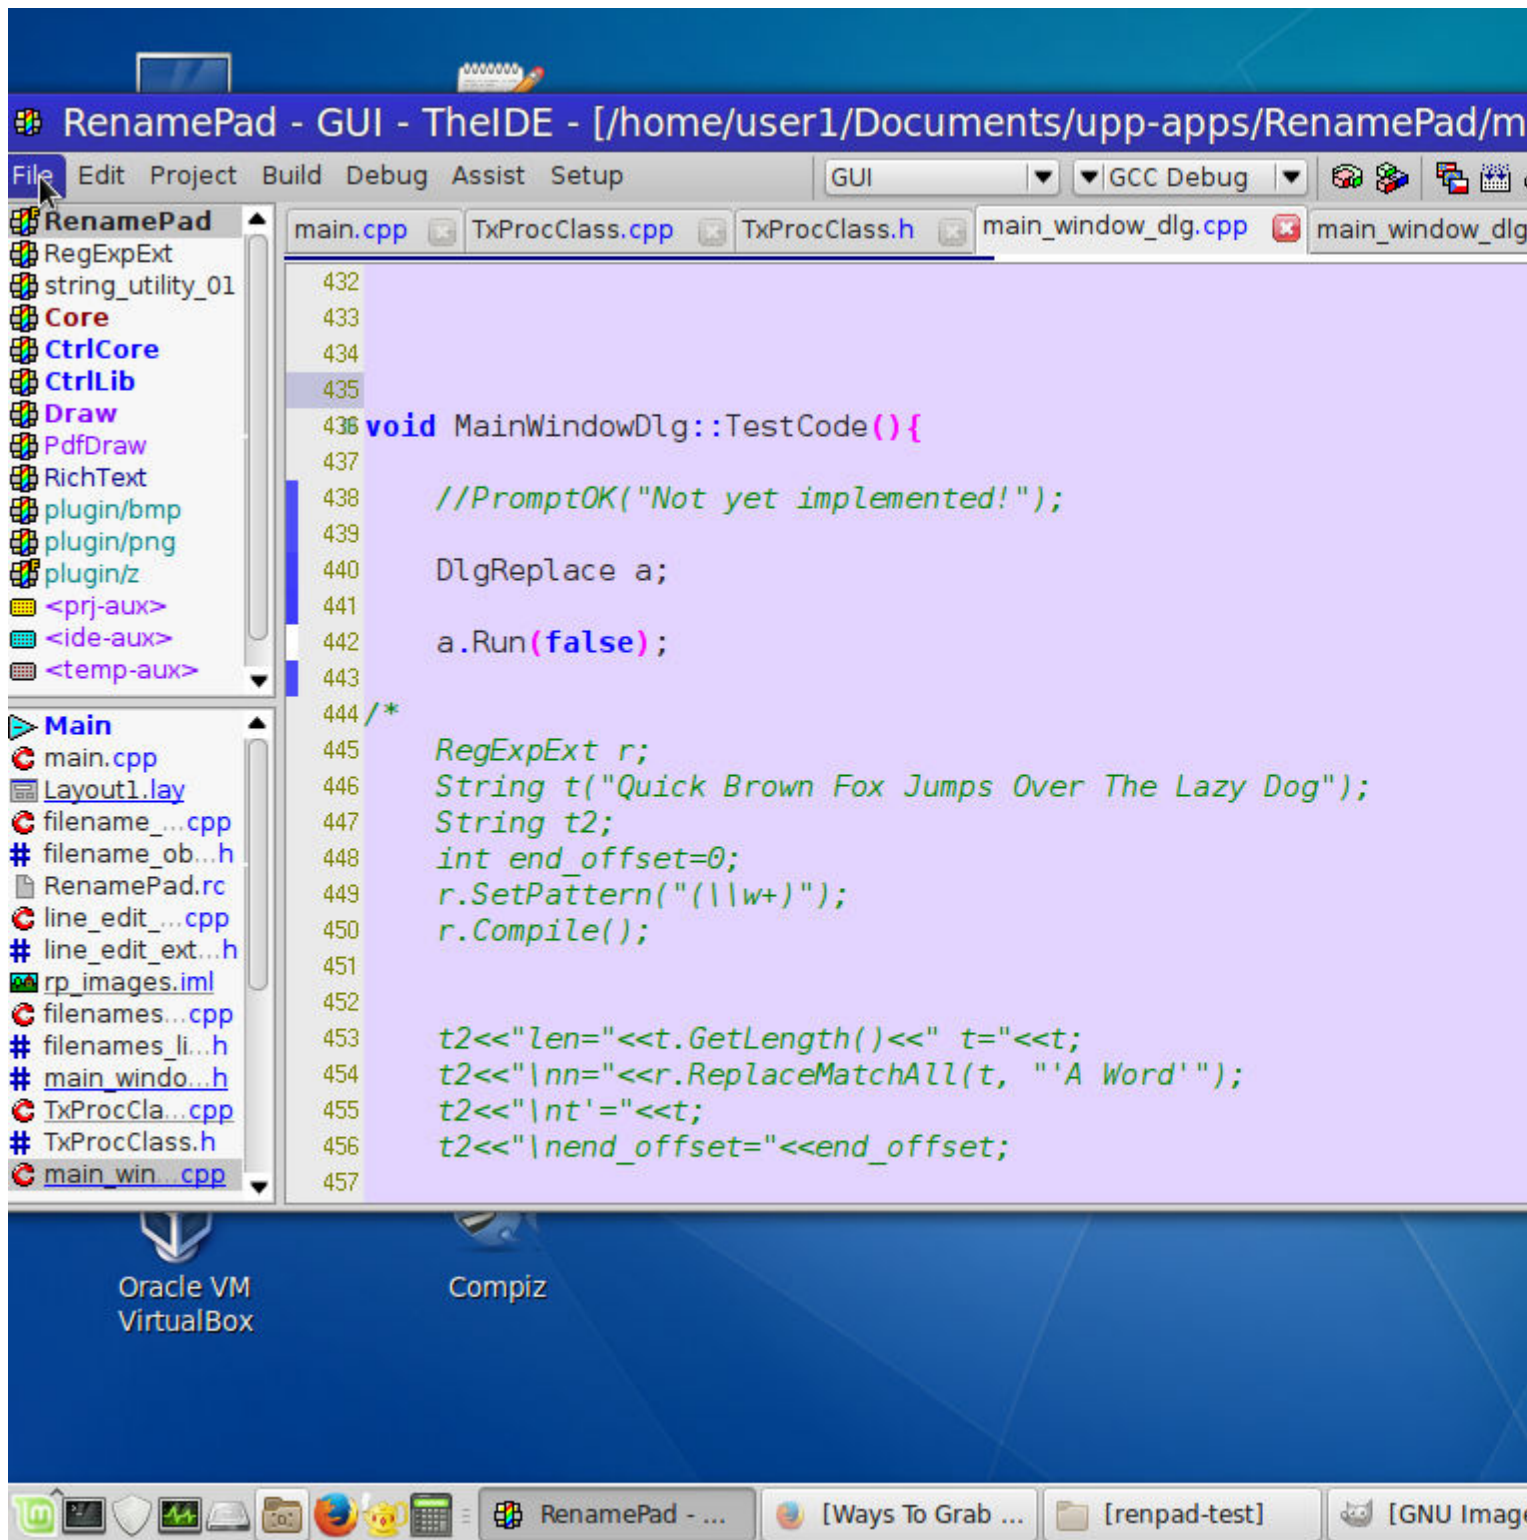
RenamePad - GUI - TheIDE - [/home/user1/Documents/upp-apps/RenamePad/m

File Edit Project Build Debug Assist Setup GUI GCC Debug

RenamePad
RegExpExt
string_utility_01
Core
CtrlCore
CtrlLib
Draw
PdfDraw
RichText
plugin/bmp
plugin/png
plugin/z
<prj-aux>
<ide-aux>
<temp-aux>

Main
main.cpp
Layout1.lay
filename_...cpp
filename_ob...h
RenamePad.rc
line_edit_...cpp
line_edit_ext...h
rp_images.iml
filenames...cpp
filenames_li...h
main_windo...h
TxProcCla...cpp
TxProcClass.h
main_win...cpp

main.cpp TxProcClass.cpp TxProcClass.h main_window_dlg.cpp main_window_dlg

432
433
434
435
436 void MainWindowDlg::TestCode(){
437
438 //PromptOK("Not yet implemented!");
439
440 DlgReplace a;
441
442 a.Run(false);
443
444 /*
445 RegExpExt r;
446 String t("Quick Brown Fox Jumps Over The Lazy Dog");
447 String t2;
448 int end_offset=0;
449 r.SetPattern("(\\w+)");
450 r.Compile();
451
452
453 t2<<"len="<<t.GetLength()<<" t="<<t;
454 t2<<"\nn="<<r.ReplaceMatchAll(t, "'A Word'");
455 t2<<"\nt'="<<t;
456 t2<<"\nend_offset="<<end_offset;
457

Oracle VM VirtualBox
Compiz

RenamePad - ... [Ways To Grab ... [renpad-test] [GNU Image